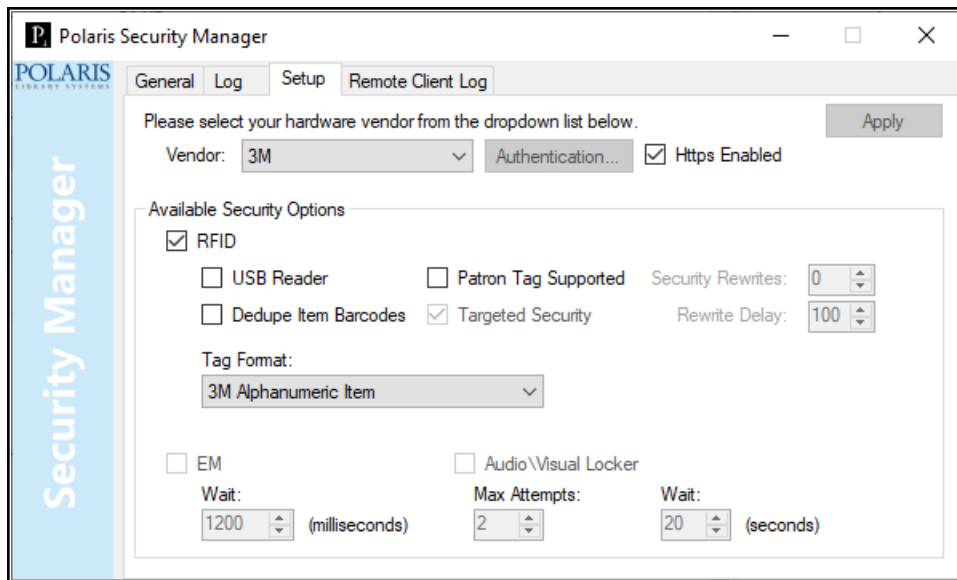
P Polaris Security Manager

POLARIS
LIBRARY SYSTEMS

Security Manager

General Log Setup Remote Client Log

Please select your hardware vendor from the dropdown list below.

Apply

Vendor: 3M

Authentication...

Https Enabled

Available Security Options

RFID

USB Reader

Patron Tag Supported

Security Rewrites: 0

Dedupe Item Barcodes

Targeted Security

Rewrite Delay: 100

Tag Format:

3M Alphanumeric Item

EM

Audio\Visual Locker

Wait:

1200 (milliseconds)

Max Attempts:

2

Wait:

20 (seconds)